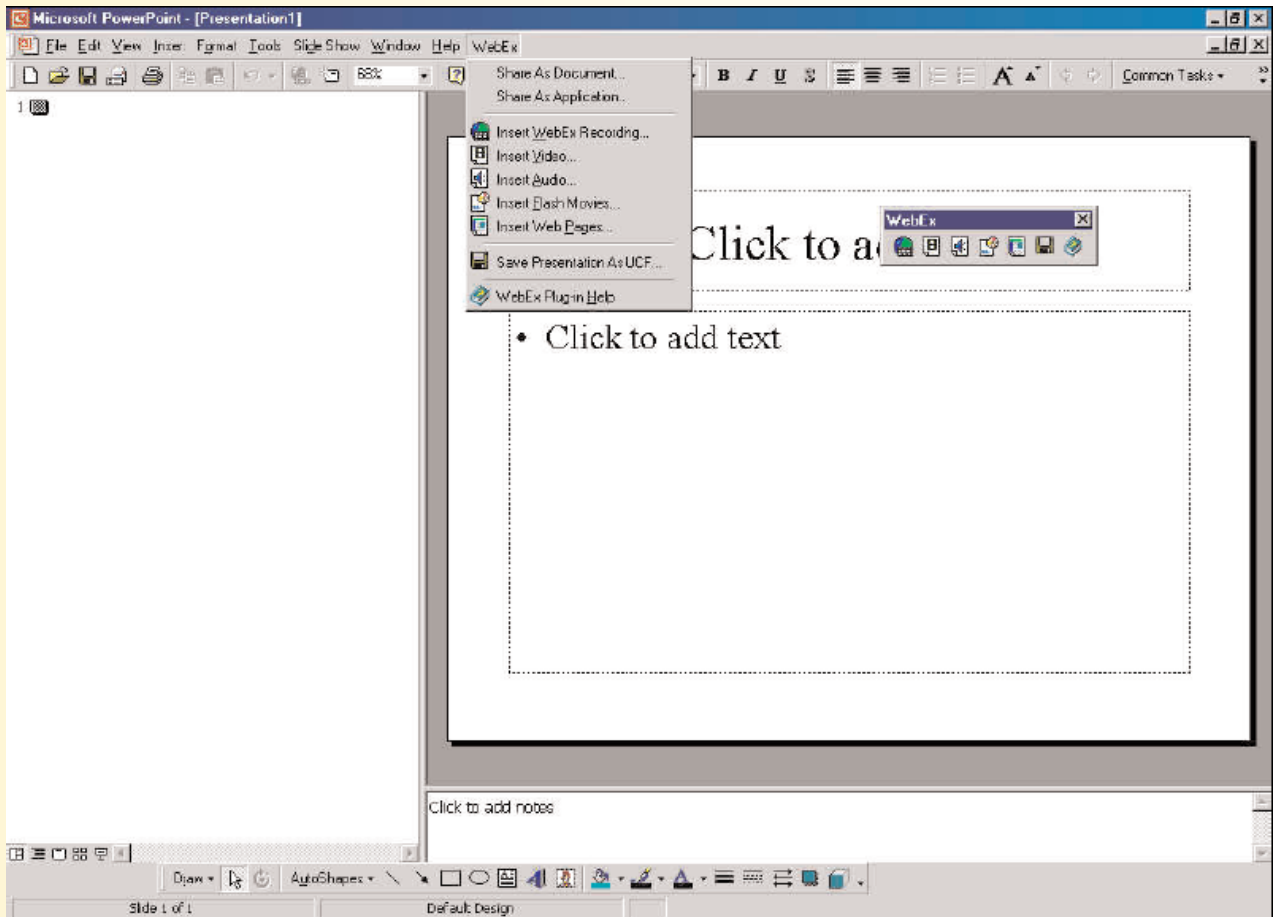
Microsoft PowerPoint - [Presentation1]

File Edit View Insert Format Tools Slide Show Window Help WebEx

68%

B I U S

Common Tasks

Share As Document...
Share As Application...
Insert WebEx Recording...
Insert Video...
Insert Audio...
Insert Flash Movies...
Insert Web Pages...
Save Presentation As UCF...
WebEx Plug-in Help

1

WebEx

Click to a

• Click to add text

Click to add notes

Draw AutoShapes

Slide 1 of 1 Default Design